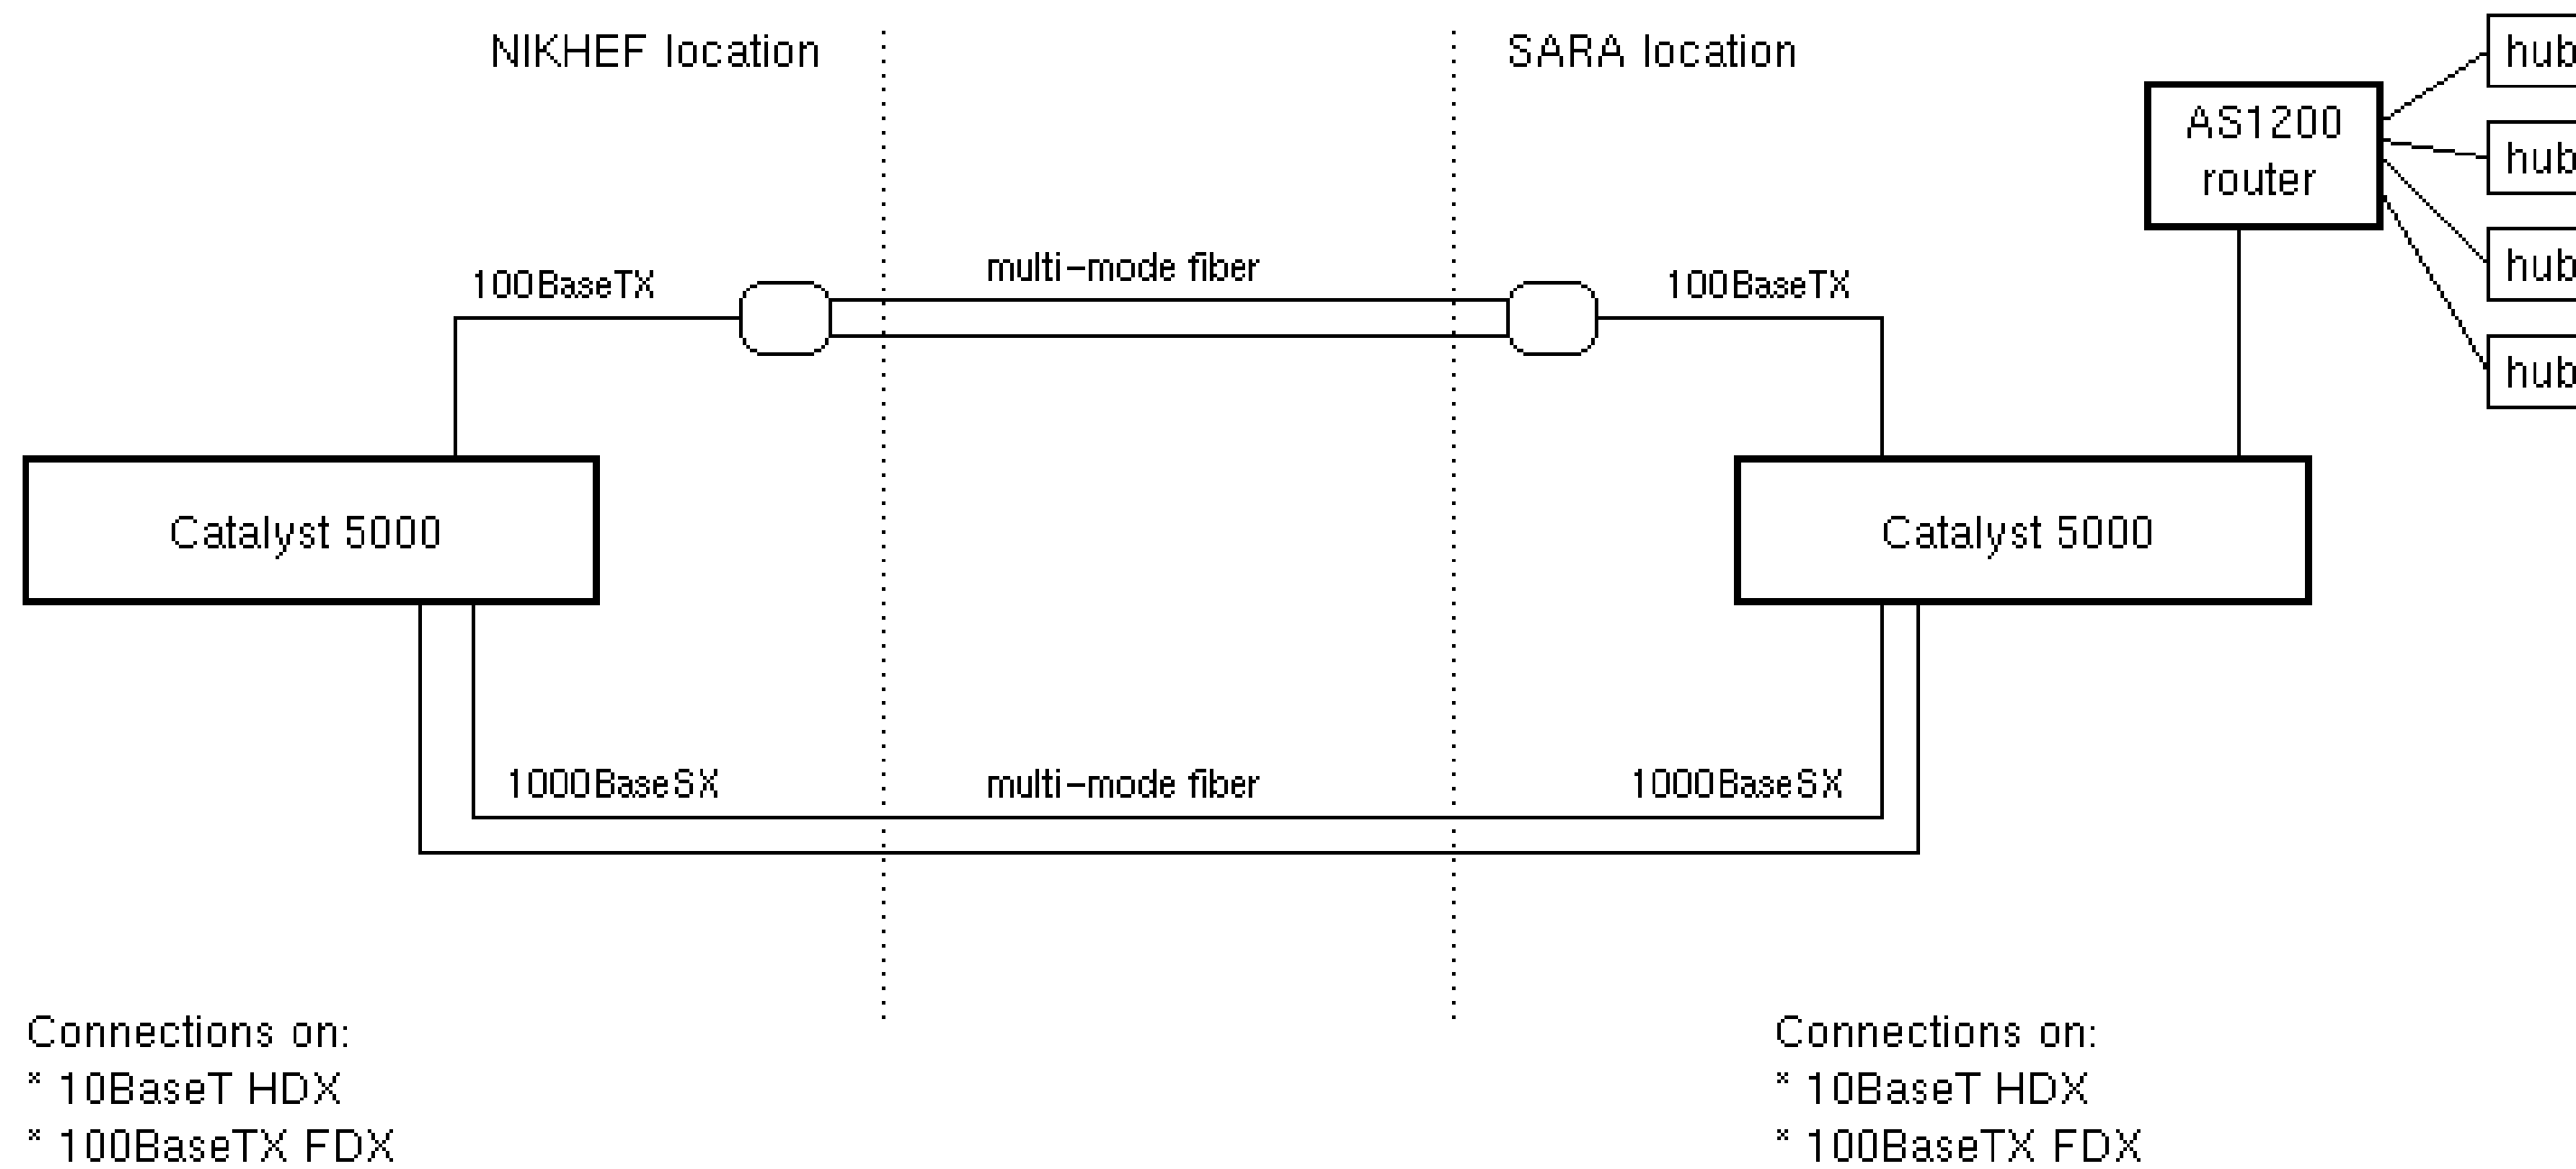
NIKHEF location

SARA location

AS1200 router

hub

hub

hub

hub

100BaseTX

multi-mode fiber

100BaseTX

Catalyst 5000

Catalyst 5000

1000BaseSX

multi-mode fiber

1000BaseSX

Connections on:
* 10BaseT HDX
* 100BaseTX FDX

Connections on:
* 10BaseT HDX
* 100BaseTX FDX